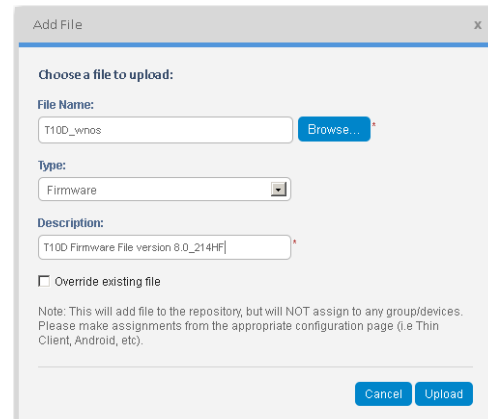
Add File

x

Choose a file to upload:

File Name:

T10D_wnos

Browse...

*

Type:

Firmware

Description:

T10D Firmware File version 8.0_214HF

*

Override existing file

Note: This will add file to the repository, but will NOT assign to any group/devices. Please make assignments from the appropriate configuration page (i.e Thin Client, Android, etc).

Cancel

Upload